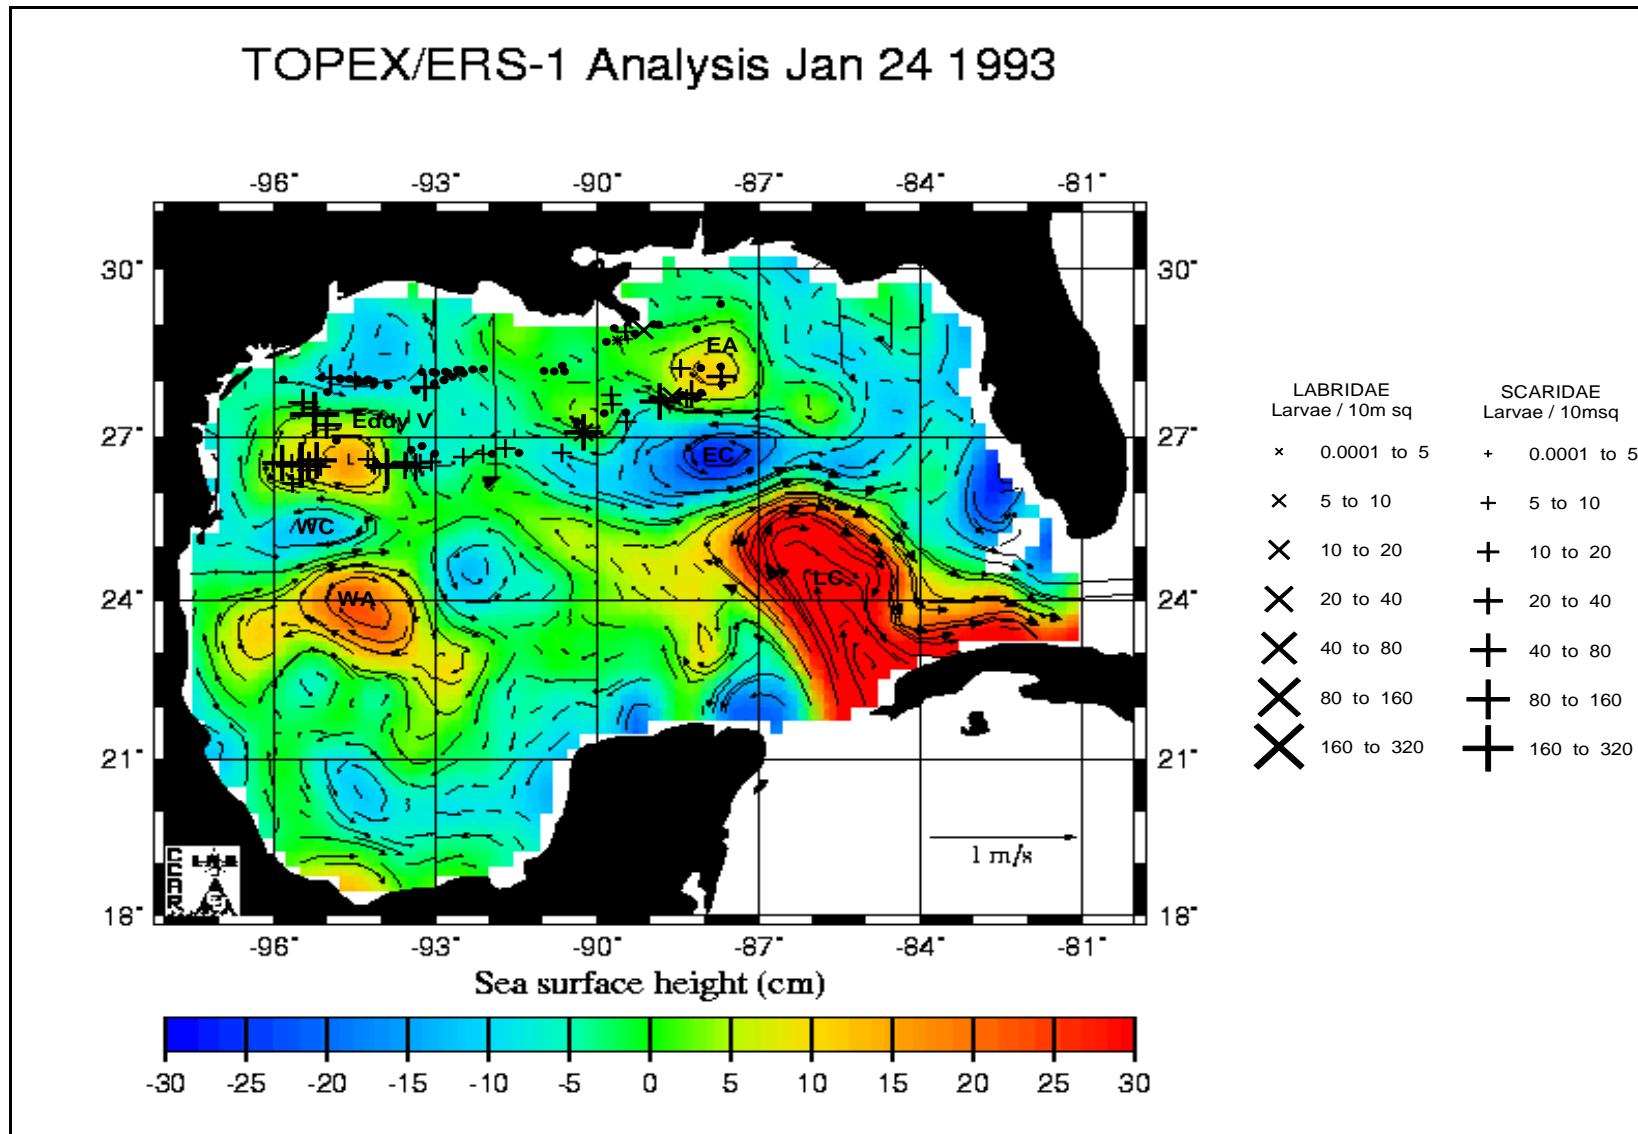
TOPEX/ERS-1 Analysis Jan 24 1993

-96° -93° -90° -87° -84° -81°

30°
27°
24°
21°
18°

30°
27°
24°
21°
18°

EA
Eddy V
EC
WC
WA
LC

1 m/s

CCAR

-96° -93° -90° -87° -84° -81°

Sea surface height (cm)

-30 -25 -20 -15 -10 -5 0 5 10 15 20 25 30

LABRIDAE
Larvae / 10m sq

0.0001 to 5
5 to 10
10 to 20
20 to 40
40 to 80
80 to 160
160 to 320

SCARIDAE
Larvae / 10msq

0.0001 to 5
5 to 10
10 to 20
20 to 40
40 to 80
80 to 160
160 to 320